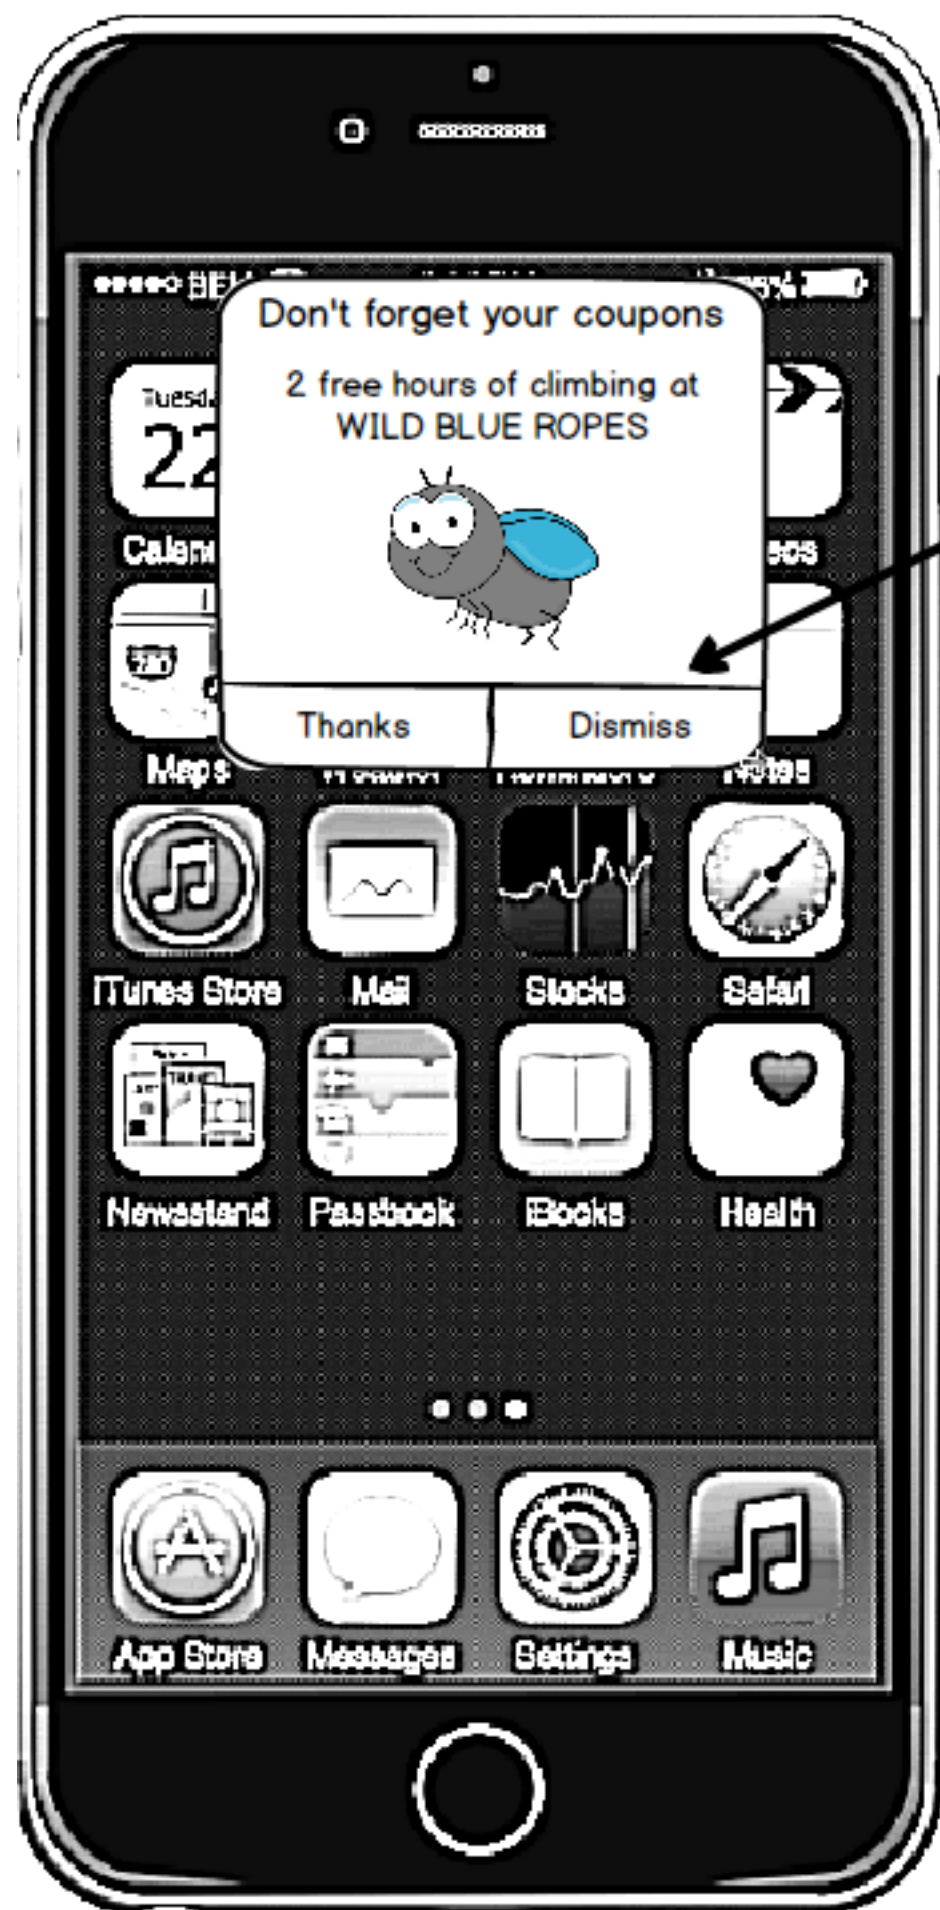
●●●●○ BEL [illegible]

Don't forget your coupons

2 free hours of climbing at WILD BLUE ROPES

Thanks

Dismiss

Tuesda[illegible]
22
Calen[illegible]

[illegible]ses

Maps

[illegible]otes

iTunes Store

Mail

Stocks

Safari

Newsstand

Passbook

iBooks

Health

App Store

Messages

Settings

Music